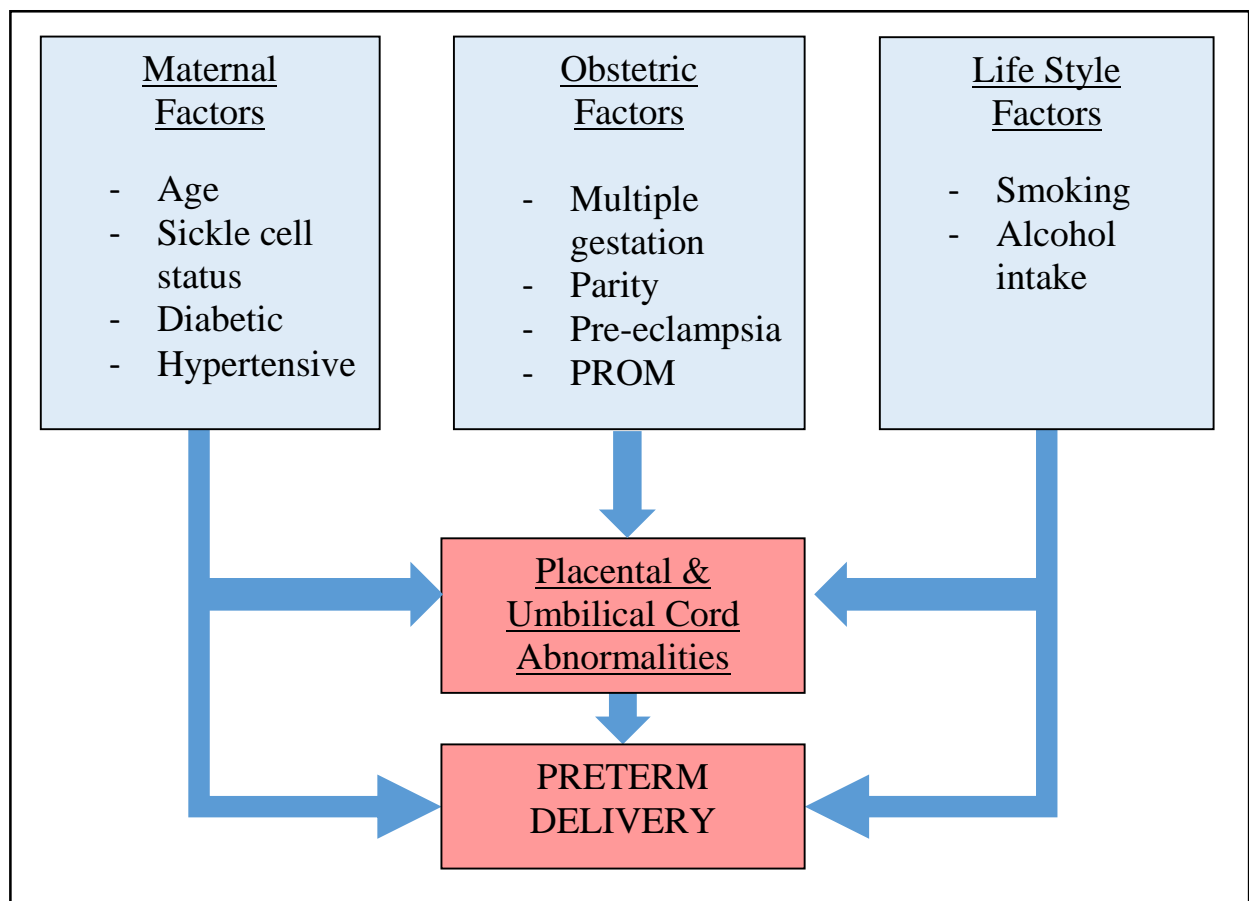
Maternal Factors

- Age
- Sickle cell status
- Diabetic
- Hypertensive

Obstetric Factors

- Multiple gestation
- Parity
- Pre-eclampsia
- PROM

Life Style Factors

- Smoking
- Alcohol intake

Placental & Umbilical Cord Abnormalities

PRETERM DELIVERY